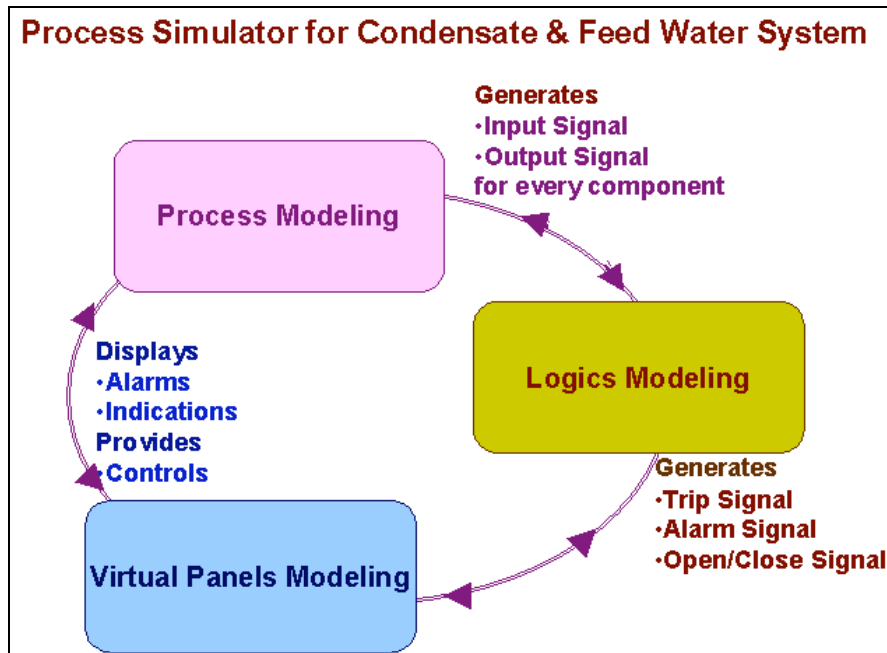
Process Simulator for Condensate & Feed Water System

Generates
•Input Signal
•Output Signal
for every component

Process Modeling

Logics Modeling

Generates
•Trip Signal
•Alarm Signal
•Open/Close Signal

Displays
•Alarms
•Indications
Provides
•Controls

Virtual Panels Modeling